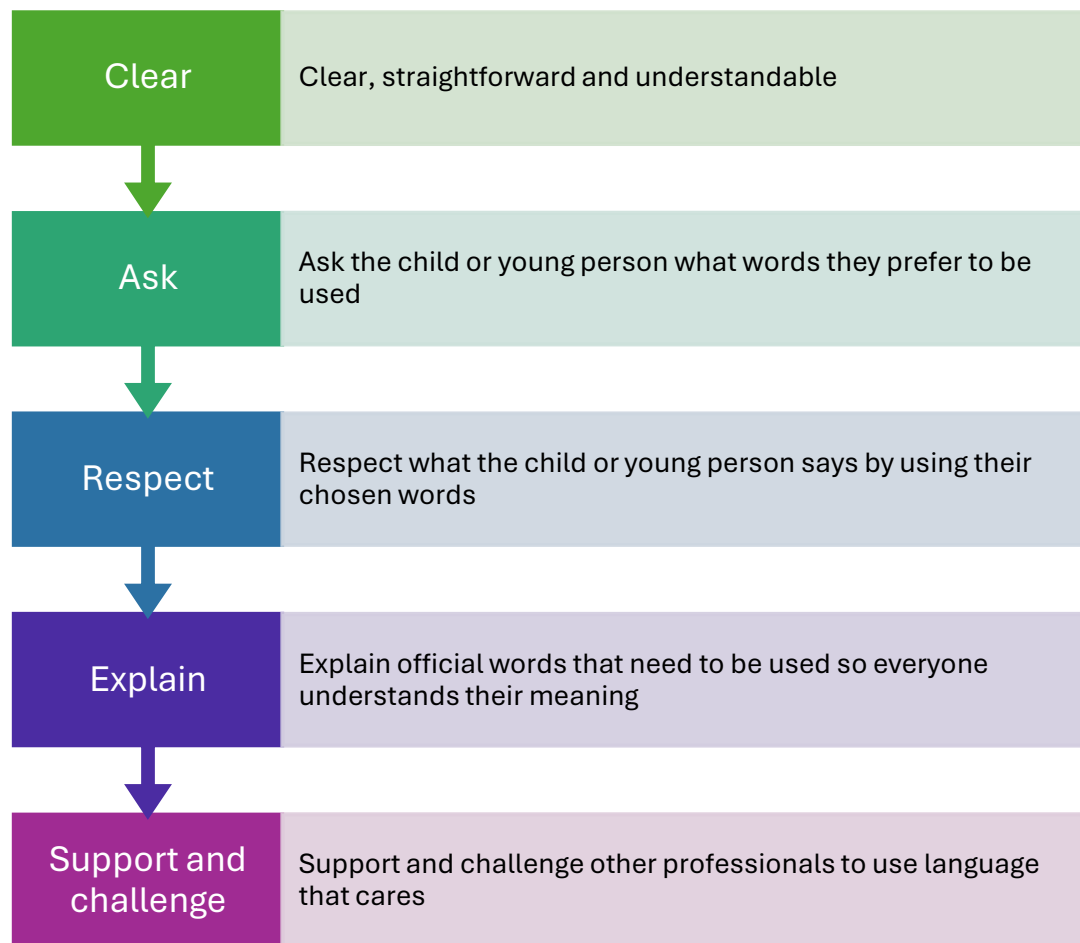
Clear

Clear, straightforward and understandable

Ask

Ask the child or young person what words they prefer to be used

Respect

Respect what the child or young person says by using their chosen words

Explain

Explain official words that need to be used so everyone understands their meaning

Support and challenge

Support and challenge other professionals to use language that cares